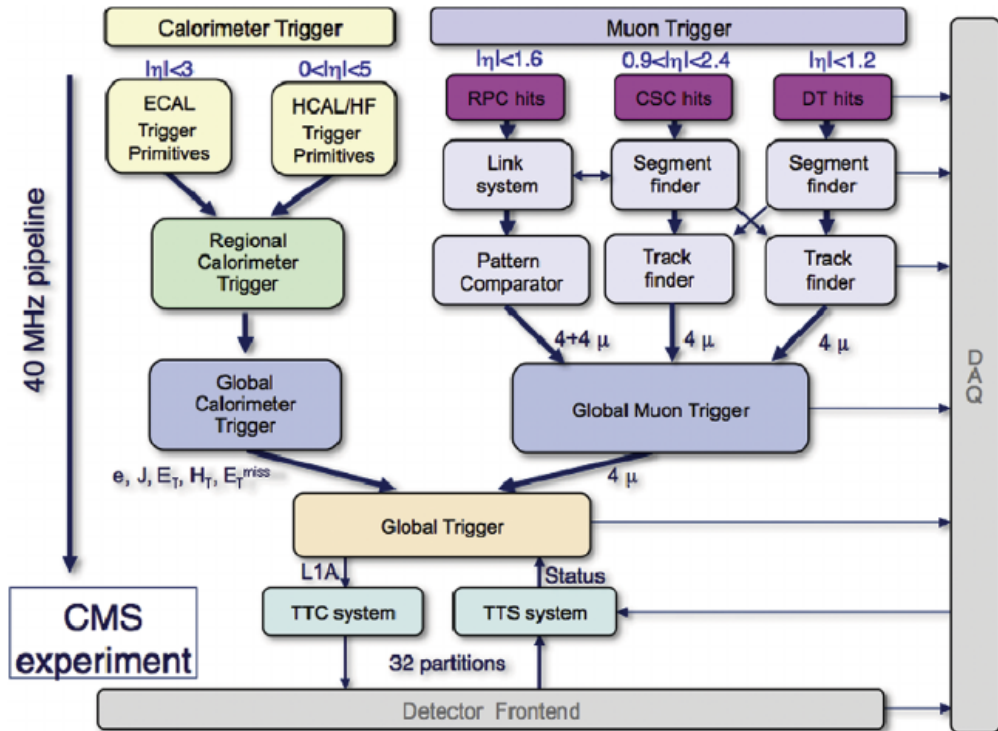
Calorimeter Trigger

Muon Trigger

$|\eta|<3$

$0<|\eta|<5$

ECAL Trigger Primitives

HCAL/HF Trigger Primitives

$|\eta|<1.6$

$0.9<|\eta|<2.4$

$|\eta|<1.2$

RPC hits

CSC hits

DT hits

Link system

Segment finder

Segment finder

Regional Calorimeter Trigger

Pattern Comparator

Track finder

Track finder

40 MHz pipeline

$4+4\ \mu$

$4\ \mu$

$4\ \mu$

Global Calorimeter Trigger

Global Muon Trigger

DAQ

e, J, $E_T$, $H_T$, $E_T^{miss}$

$4\ \mu$

Global Trigger

L1A

Status

CMS experiment

TTC system

TTS system

32 partitions

Detector Frontend